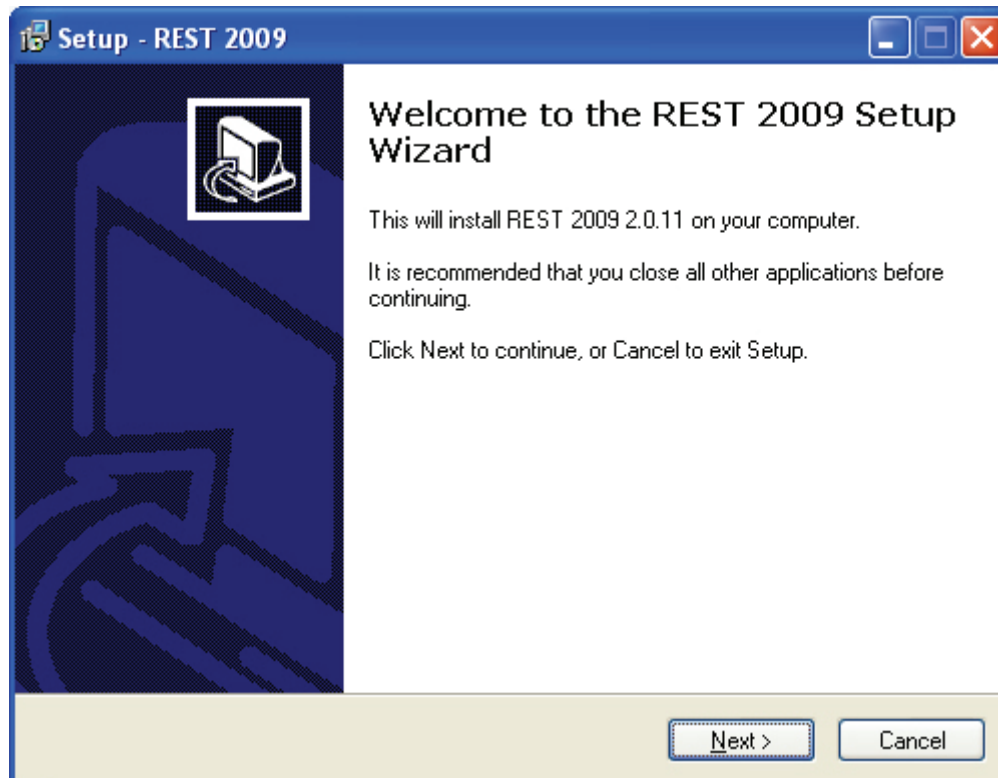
Setup - REST 2009

Welcome to the REST 2009 Setup Wizard

This will install REST 2009 2.0.11 on your computer.

It is recommended that you close all other applications before continuing.

Click Next to continue, or Cancel to exit Setup.

Next >

Cancel